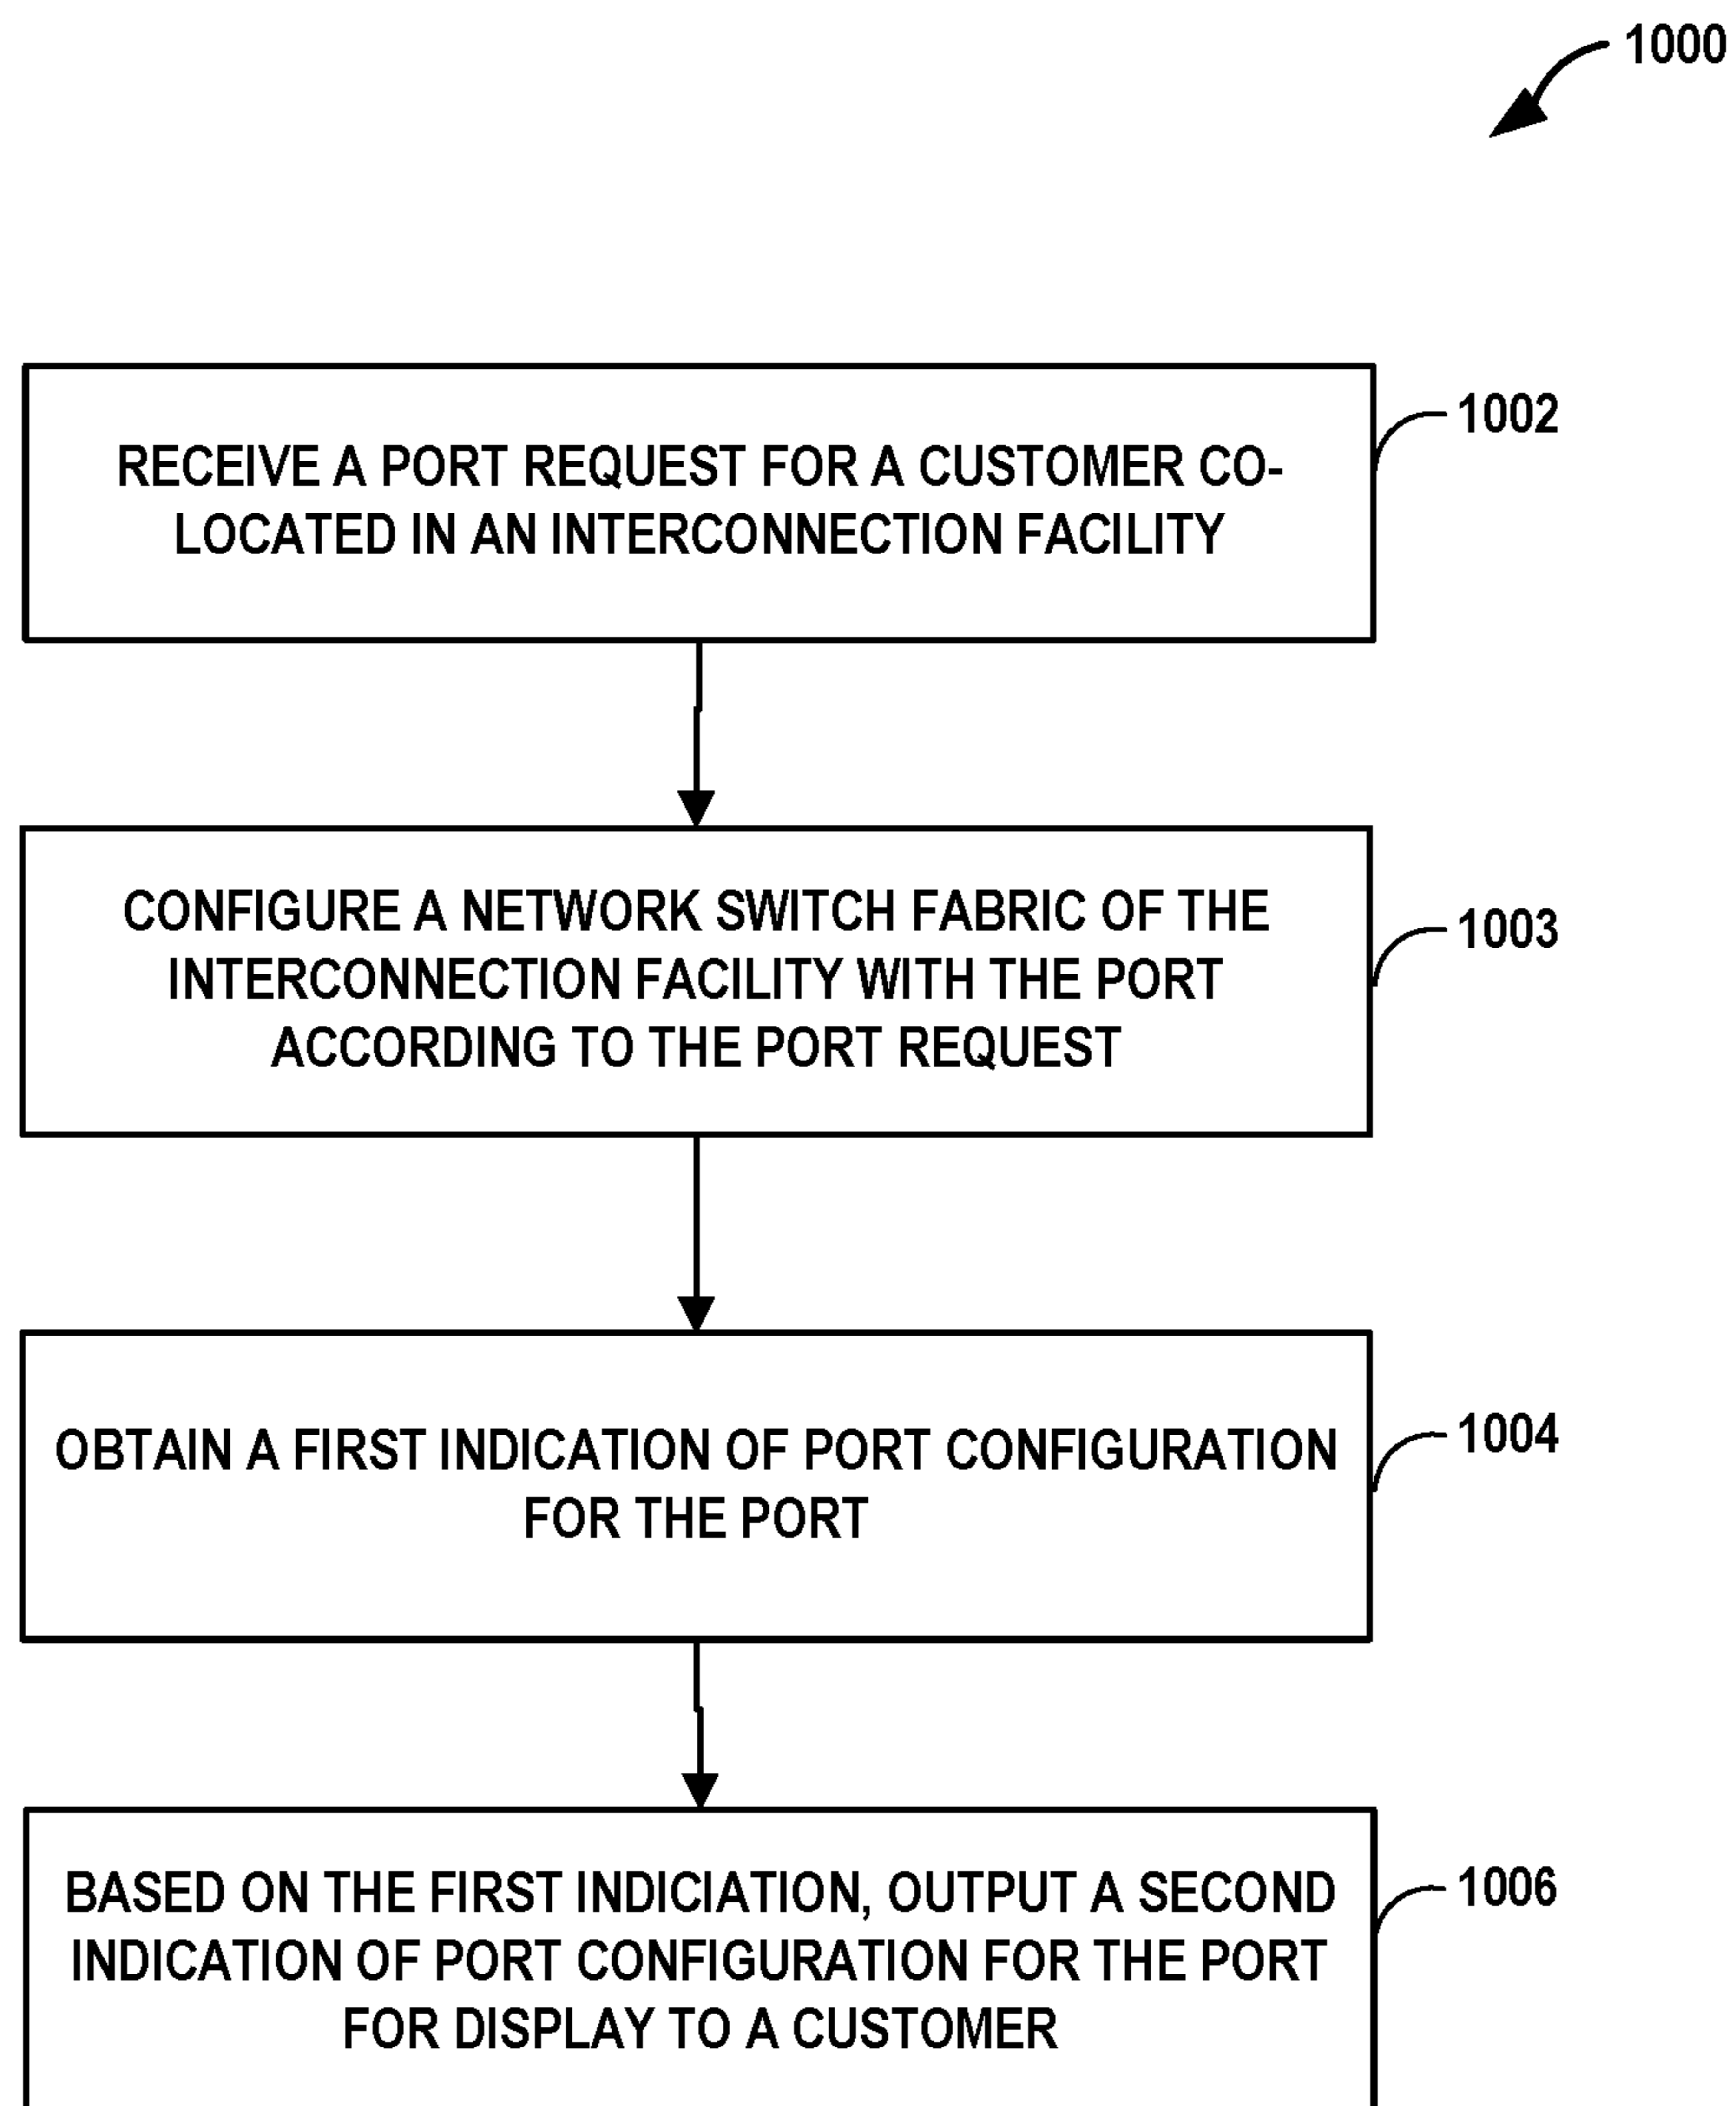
1000

RECEIVE A PORT REQUEST FOR A CUSTOMER CO-LOCATED IN AN INTERCONNECTION FACILITY

1002

CONFIGURE A NETWORK SWITCH FABRIC OF THE INTERCONNECTION FACILITY WITH THE PORT ACCORDING TO THE PORT REQUEST

1003

OBTAIN A FIRST INDICATION OF PORT CONFIGURATION FOR THE PORT

1004

BASED ON THE FIRST INDICIATION, OUTPUT A SECOND INDICATION OF PORT CONFIGURATION FOR THE PORT FOR DISPLAY TO A CUSTOMER

1006